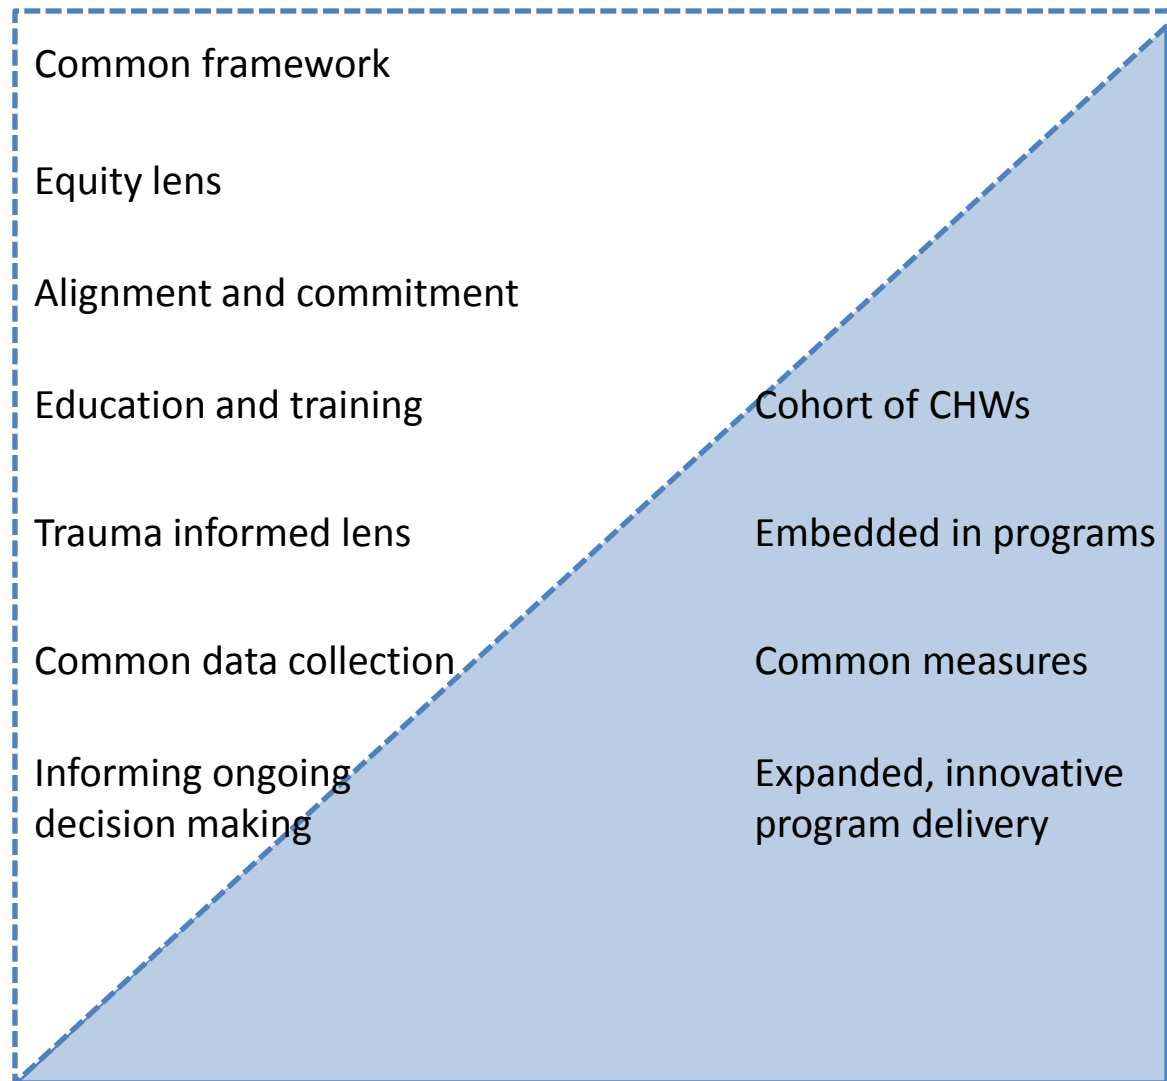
Common framework

Equity lens

Alignment and commitment

Education and training

Trauma informed lens

Common data collection

Informing ongoing decision making

Cohort of CHWs

Embedded in programs

Common measures

Expanded, innovative program delivery